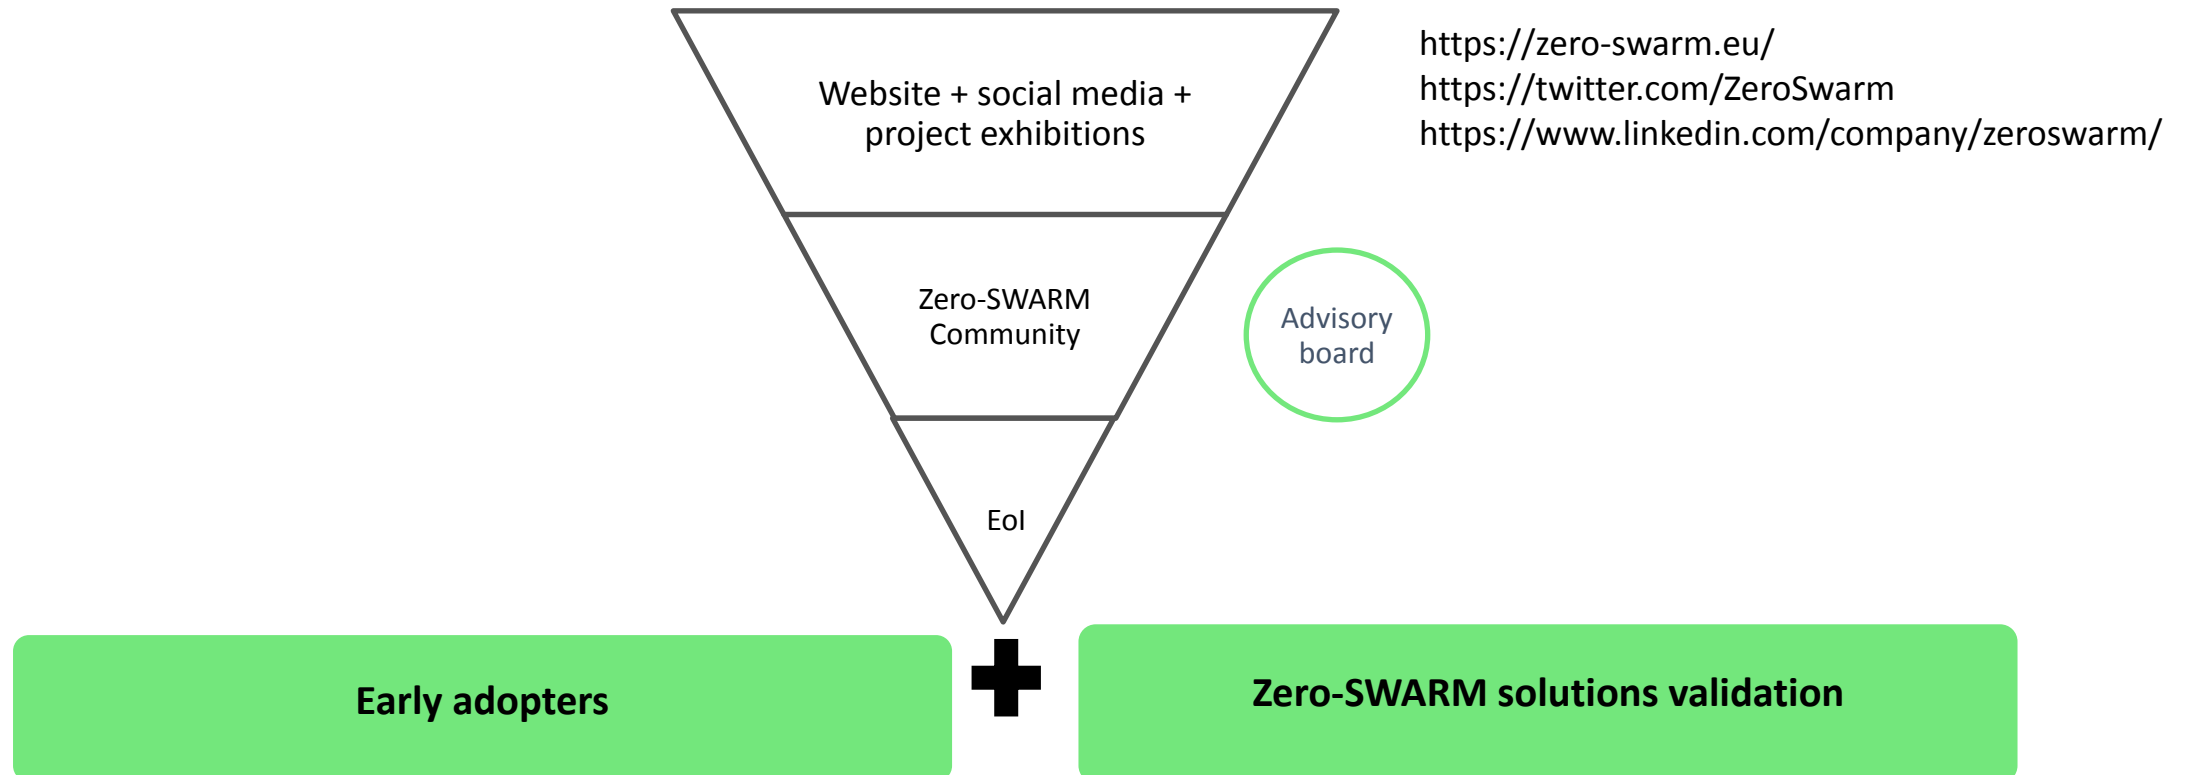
Website + social media + project exhibitions

https://zero-swarm.eu/
https://twitter.com/ZeroSwarm
https://www.linkedin.com/company/zeroswarm/

Zero-SWARM Community

Advisory board

EoI

Early adopters

Zero-SWARM solutions validation